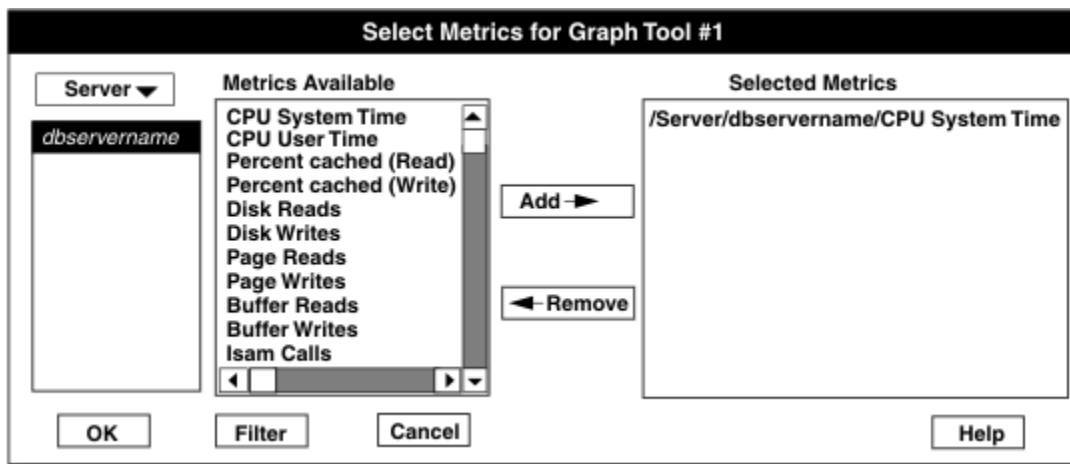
Select Metrics for Graph Tool #1

Server

dbservername

Metrics Available

CPU System Time
CPU User Time
Percent cached (Read)
Percent cached (Write)
Disk Reads
Disk Writes
Page Reads
Page Writes
Buffer Reads
Buffer Writes
Isam Calls

Add

Remove

Selected Metrics

/Server/dbservername/CPU System Time

OK

Filter

Cancel

Help